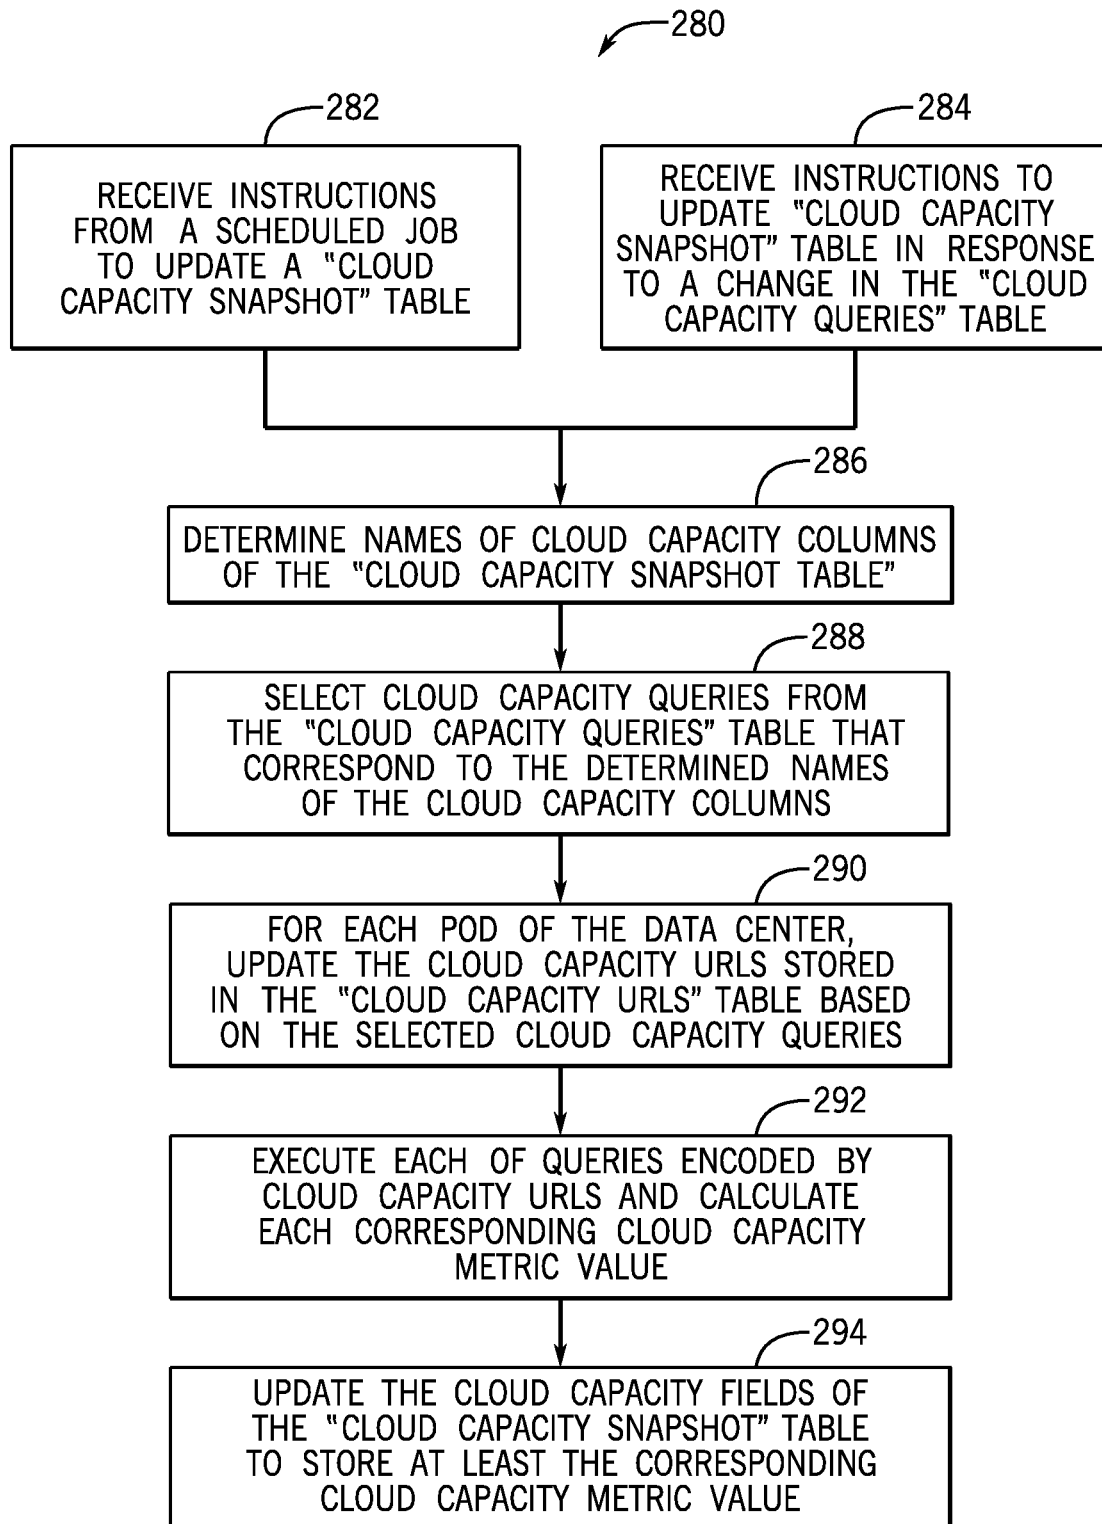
280

282

RECEIVE INSTRUCTIONS FROM A SCHEDULED JOB TO UPDATE A "CLOUD CAPACITY SNAPSHOT" TABLE

284

RECEIVE INSTRUCTIONS TO UPDATE "CLOUD CAPACITY SNAPSHOT" TABLE IN RESPONSE TO A CHANGE IN THE "CLOUD CAPACITY QUERIES" TABLE

286

DETERMINE NAMES OF CLOUD CAPACITY COLUMNS OF THE "CLOUD CAPACITY SNAPSHOT TABLE"

288

SELECT CLOUD CAPACITY QUERIES FROM THE "CLOUD CAPACITY QUERIES" TABLE THAT CORRESPOND TO THE DETERMINED NAMES OF THE CLOUD CAPACITY COLUMNS

290

FOR EACH POD OF THE DATA CENTER, UPDATE THE CLOUD CAPACITY URLS STORED IN THE "CLOUD CAPACITY URLS" TABLE BASED ON THE SELECTED CLOUD CAPACITY QUERIES

292

EXECUTE EACH OF QUERIES ENCODED BY CLOUD CAPACITY URLS AND CALCULATE EACH CORRESPONDING CLOUD CAPACITY METRIC VALUE

294

UPDATE THE CLOUD CAPACITY FIELDS OF THE "CLOUD CAPACITY SNAPSHOT" TABLE TO STORE AT LEAST THE CORRESPONDING CLOUD CAPACITY METRIC VALUE